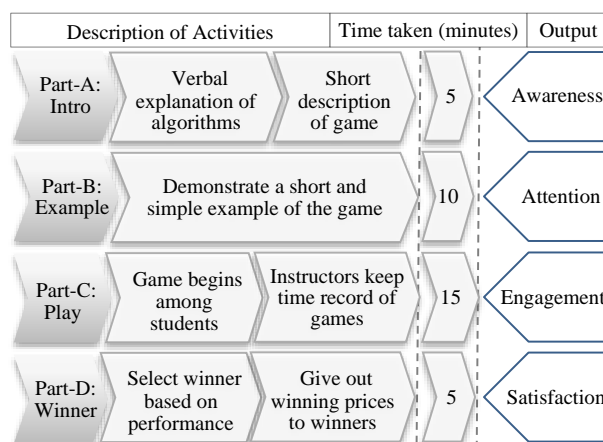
| Description of Activities | | | Time taken (minutes) | Output |
|---|---|---|---|---|
| Part-A: Intro | Verbal explanation of algorithms | Short description of game | 5 | Awareness |
| Part-B: Example | Demonstrate a short and simple example of the game | | 10 | Attention |
| Part-C: Play | Game begins among students | Instructors keep time record of games | 15 | Engagement |
| Part-D: Winner | Select winner based on performance | Give out winning prices to winners | 5 | Satisfaction |